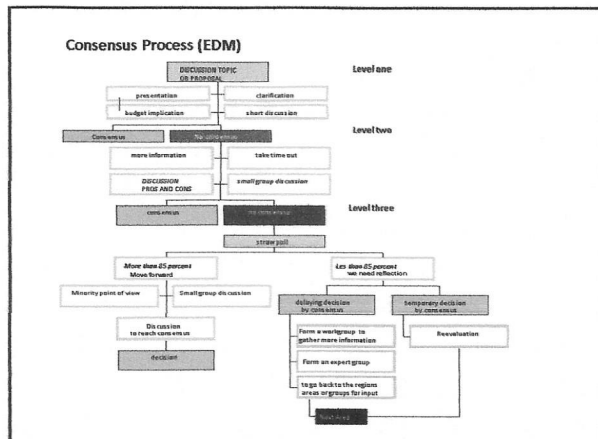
Consensus Process (EDM)

DISCUSSION TOPIC OR PROPOSAL

Level one

presentation

clarification

budget implication

short discussion

Consensus

No consensus

Level two

more information

take time out

DISCUSSION PROS AND CONS

small group discussion

consensus

no consensus

Level three

straw poll

More than 85 percent Move forward

Less than 85 percent we need reflection

Minority point of view

Small group discussion

Discussion to reach consensus

decision

delaying decision by consensus

temporary decision by consensus

Form a workgroup to gather more information

Reevaluation

Form an expert group

to go back to the regions areas or groups for input

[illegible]